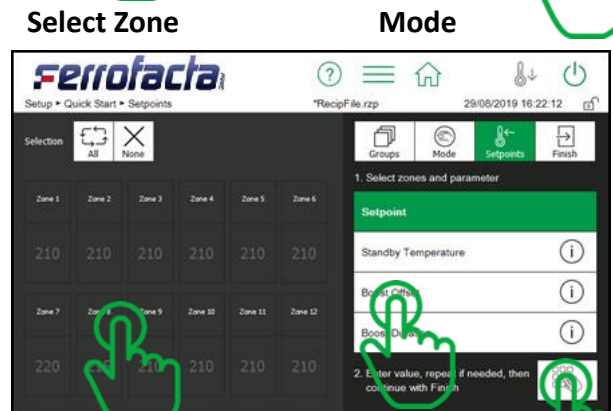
Select Zone

Mode

Ferrofacta

Setup ▸ Quick Start ▸ Setpoints

*RecipFile.rzp

29/08/2019 16:22:12

Selection

All

None

Groups

Mode

Setpoints

Finish

1. Select zones and parameter

| Zone 1 | Zone 2 | Zone 3 | Zone 4 | Zone 5 | Zone 6 |
|---|---|---|---|---|---|
| 210 | 210 | 210 | 210 | 210 | 210 |

| Zone 7 | Zone 8 | Zone 9 | Zone 10 | Zone 11 | Zone 12 |
|---|---|---|---|---|---|
| 220 | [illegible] | 210 | 210 | 210 | 210 |

Setpoint

Standby Temperature

Boost Offset

Boost Duration

2. Enter value, repeat if needed, then continue with Finish